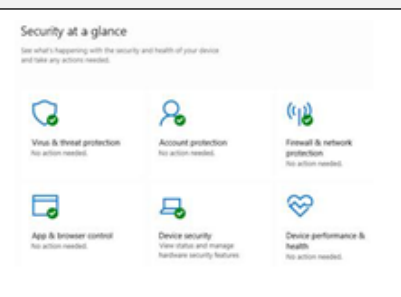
Security at a glance

See what's happening with the security and health of your device and take any actions needed.

Virus & threat protection
No action needed.

Account protection
No action needed.

Firewall & network protection
No action needed.

App & browser control
No action needed.

Device security
View status and manage hardware security features

Device performance & health
No action needed.